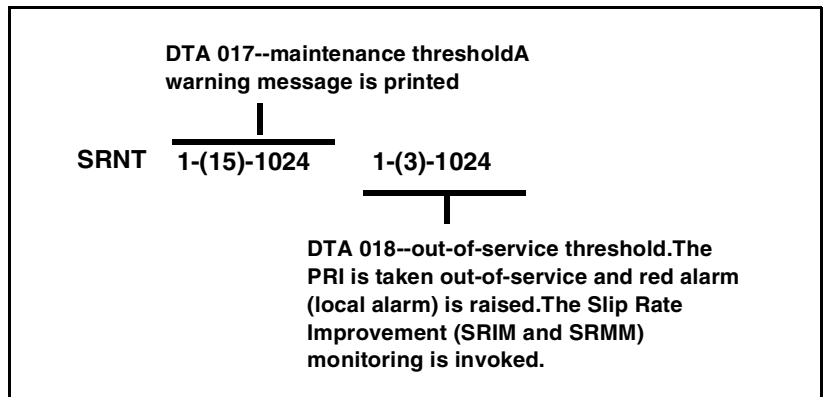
DTA 017--maintenance thresholdA warning message is printed

SRNT 1-(15)-1024 1-(3)-1024

DTA 018--out-of-service threshold.The PRI is taken out-of-service and red alarm (local alarm) is raised.The Slip Rate Improvement (SRIM and SRMM) monitoring is invoked.